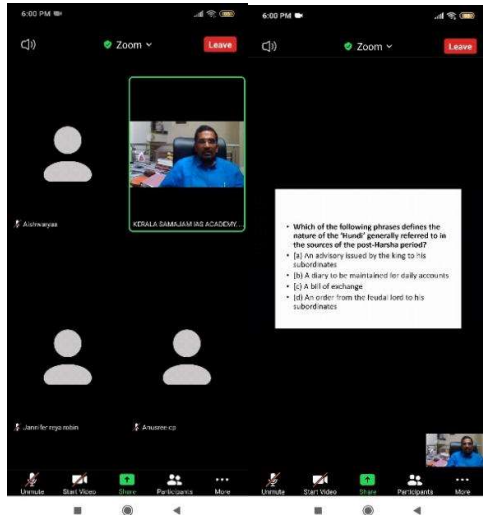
6:00 PM

Zoom

Leave

Aishwaryas

KERALA SAMAJAM IAS ACADEMY...

Jann fer reyo robin

Anusree cp

Unmute

Start Video

Share

Participants

More

6:00 PM

Zoom

Leave

• Which of the following phrases defines the nature of the 'Hundi' generally referred to in the sources of the post-Harsha period?

• (a) An advisory issued by the king to his subordinates

• (b) A diary to be maintained for daily accounts

• (c) A bill of exchange

• (d) An order from the feudal lord to his subordinates

Unmute

Start Video

Share

Participants

More